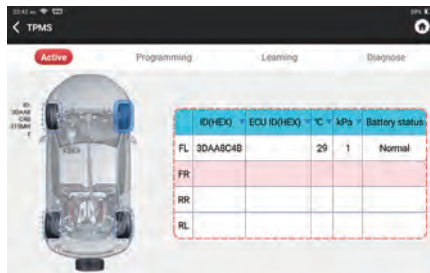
TPMS

Active Programming Learning Diagnose

ID: 3DAA8C4B

|  | ID(HEX) | ECU ID(HEX) | °C | kPa | Battery status |
|---|---|---|---|---|---|
| FL | 3DAA8C4B |  | 29 | 1 | Normal |
| FR |  |  |  |  |  |
| RR |  |  |  |  |  |
| RL |  |  |  |  |  |